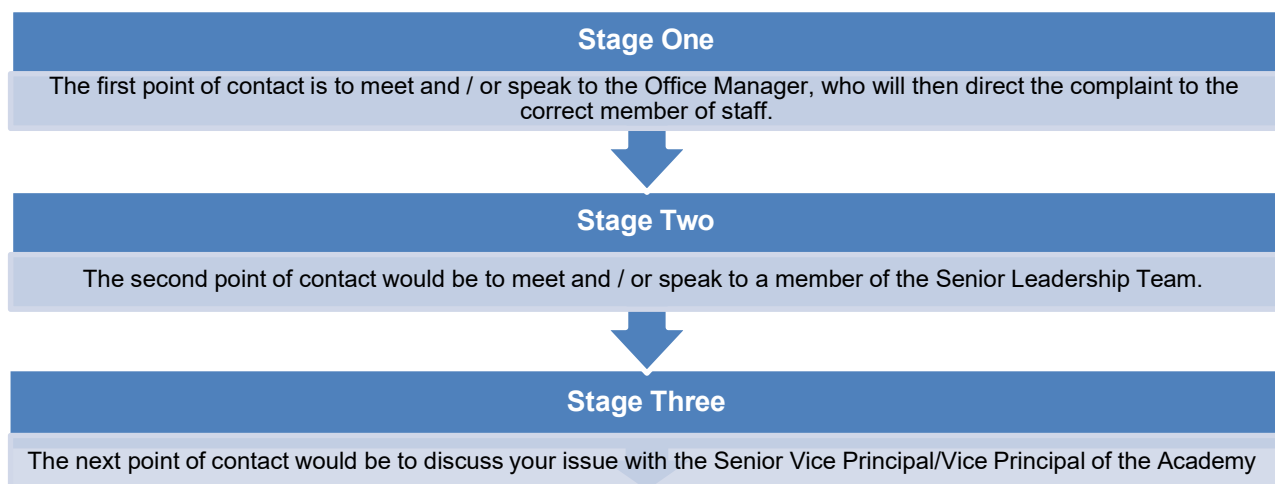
Stage One

The first point of contact is to meet and / or speak to the Office Manager, who will then direct the complaint to the correct member of staff.

Stage Two

The second point of contact would be to meet and / or speak to a member of the Senior Leadership Team.

Stage Three

The next point of contact would be to discuss your issue with the Senior Vice Principal/Vice Principal of the Academy